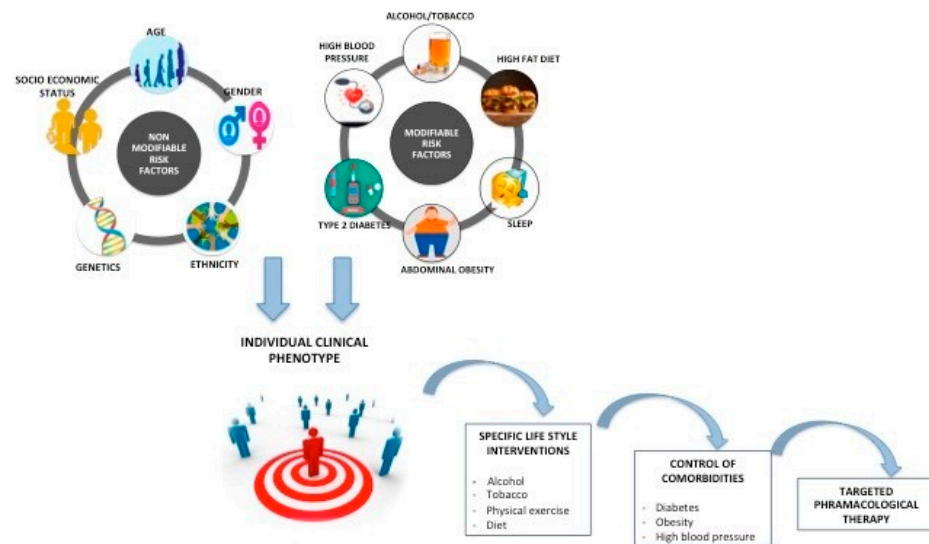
AGE
SOCIO ECONOMIC STATUS
GENDER
NON MODIFIABLE RISK FACTORS
GENETICS
ETHNICITY

ALCOHOL/TOBACCO
HIGH BLOOD PRESSURE
HIGH FAT DIET
MODIFIABLE RISK FACTORS
TYPE 2 DIABETES
SLEEP
ABDOMINAL OBESITY

INDIVIDUAL CLINICAL PHENOTYPE

SPECIFIC LIFE STYLE INTERVENTIONS
- Alcohol
- Tobacco
- Physical exercise
- Diet

CONTROL OF COMORBIDITIES
- Diabetes
- Obesity
- High blood pressure

TARGETED PHARMACOLOGICAL THERAPY